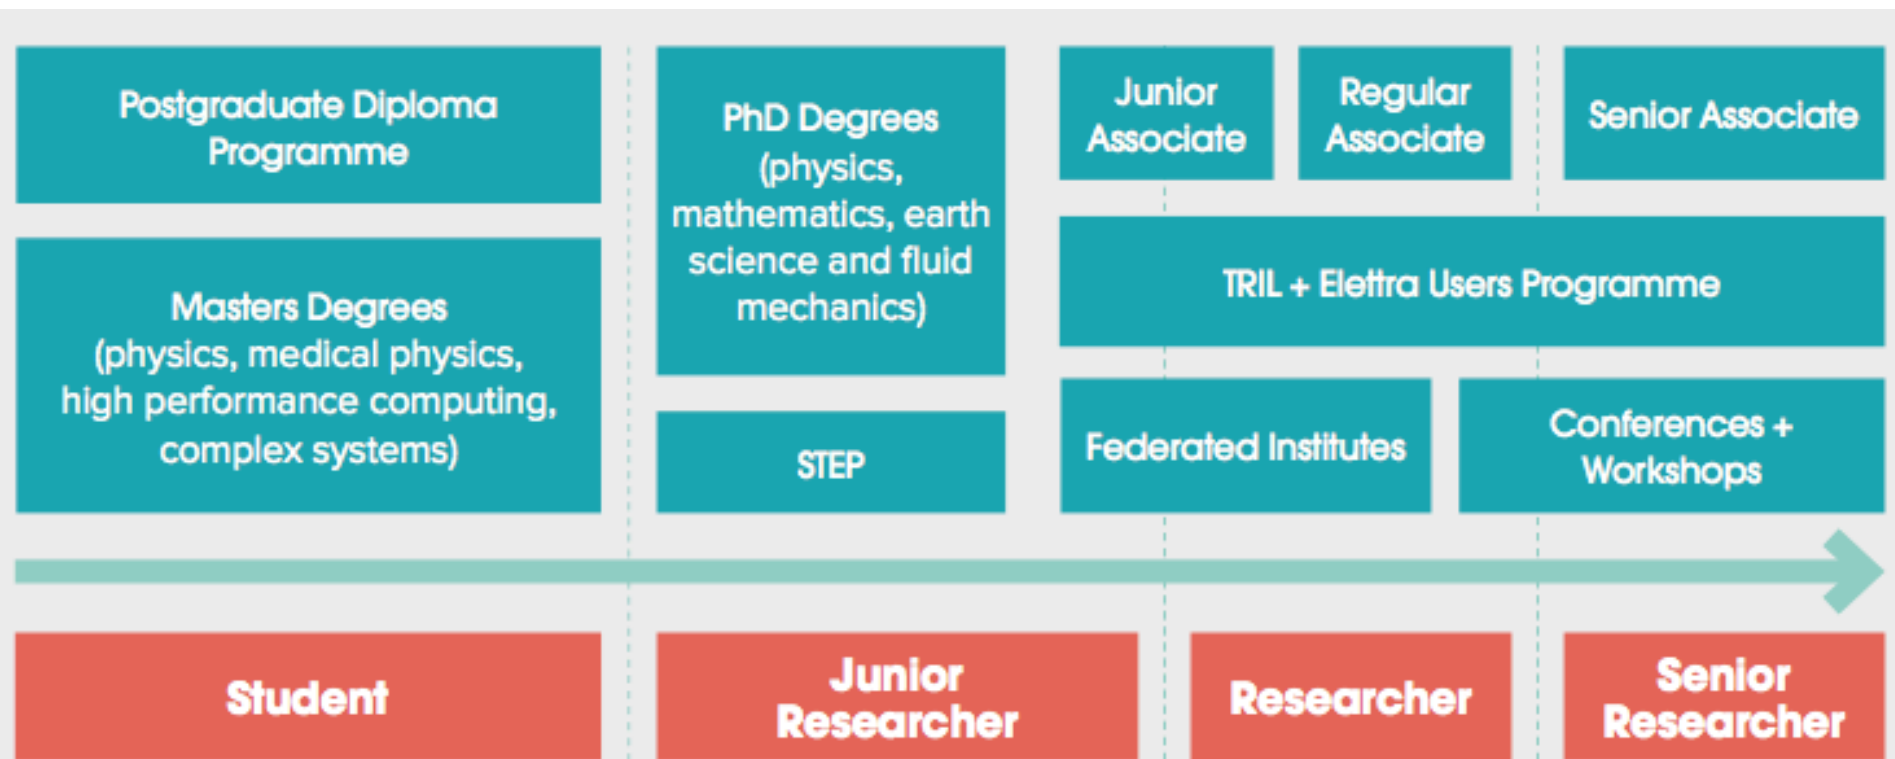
Postgraduate Diploma Programme

Masters Degrees (physics, medical physics, high performance computing, complex systems)

PhD Degrees (physics, mathematics, earth science and fluid mechanics)

STEP

Junior Associate

Regular Associate

Senior Associate

TRIL + Elettra Users Programme

Federated Institutes

Conferences + Workshops

Student

Junior Researcher

Researcher

Senior Researcher